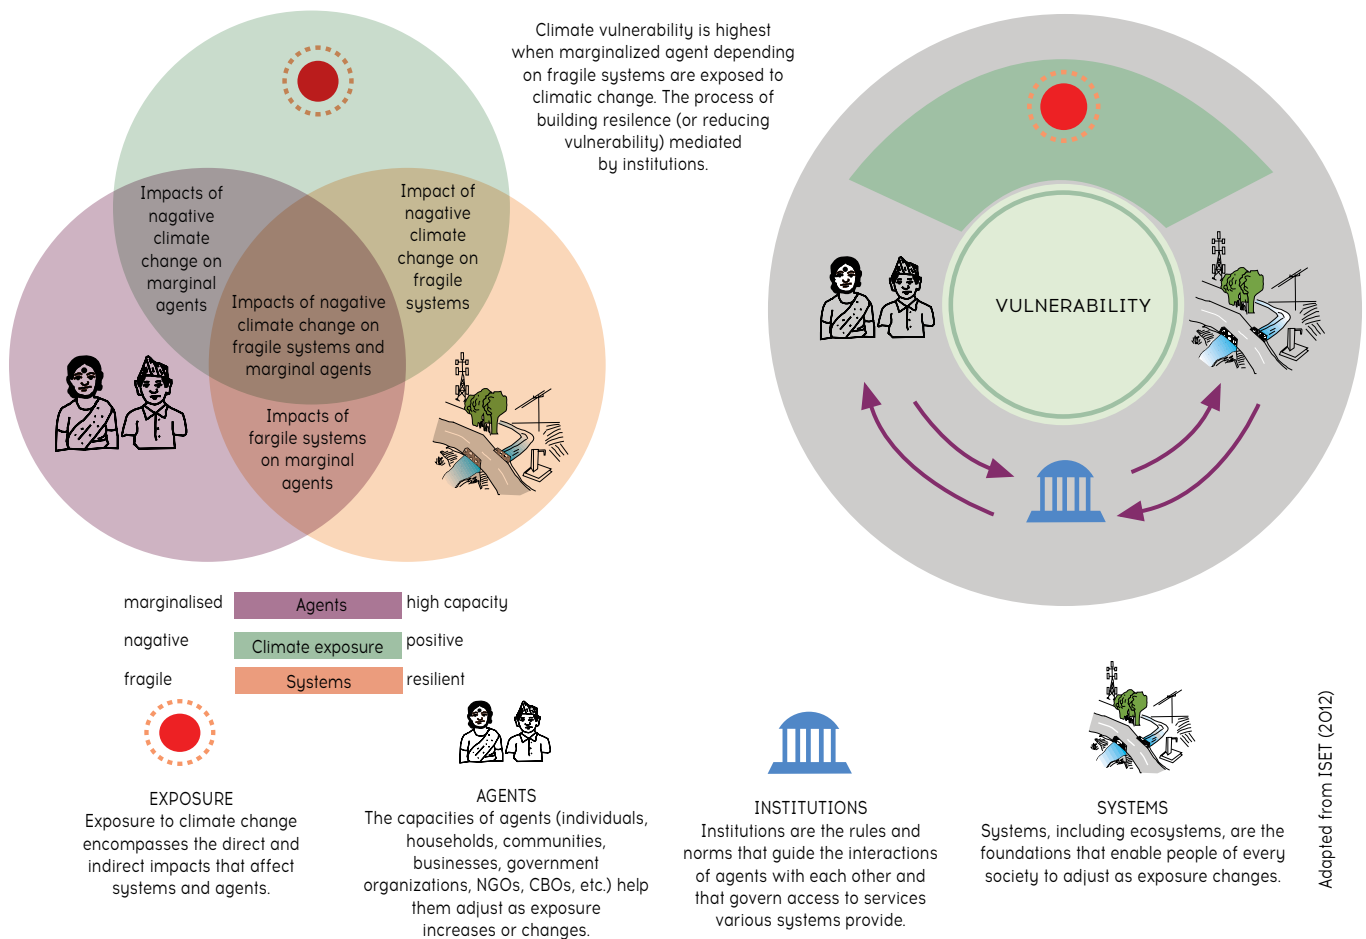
Climate vulnerability is highest when marginalized agent depending on fragile systems are exposed to climatic change. The process of building resilence (or reducing vulnerability) mediated by institutions.

Impacts of nagative climate change on marginal agents

Impact of nagative climate change on fragile systems

Impacts of nagative climate change on fragile systems and marginal agents

Impacts of fargile systems on marginal agents

VULNERABILITY

marginalised | Agents | high capacity
nagative | Climate exposure | positive
fragile | Systems | resilient

EXPOSURE
Exposure to climate change encompasses the direct and indirect impacts that affect systems and agents.

AGENTS
The capacities of agents (individuals, households, communities, businesses, government organizations, NGOs, CBOs, etc.) help them adjust as exposure increases or changes.

INSTITUTIONS
Institutions are the rules and norms that guide the interactions of agents with each other and that govern access to services various systems provide.

SYSTEMS
Systems, including ecosystems, are the foundations that enable people of every society to adjust as exposure changes.

Adapted from ISET (2012)